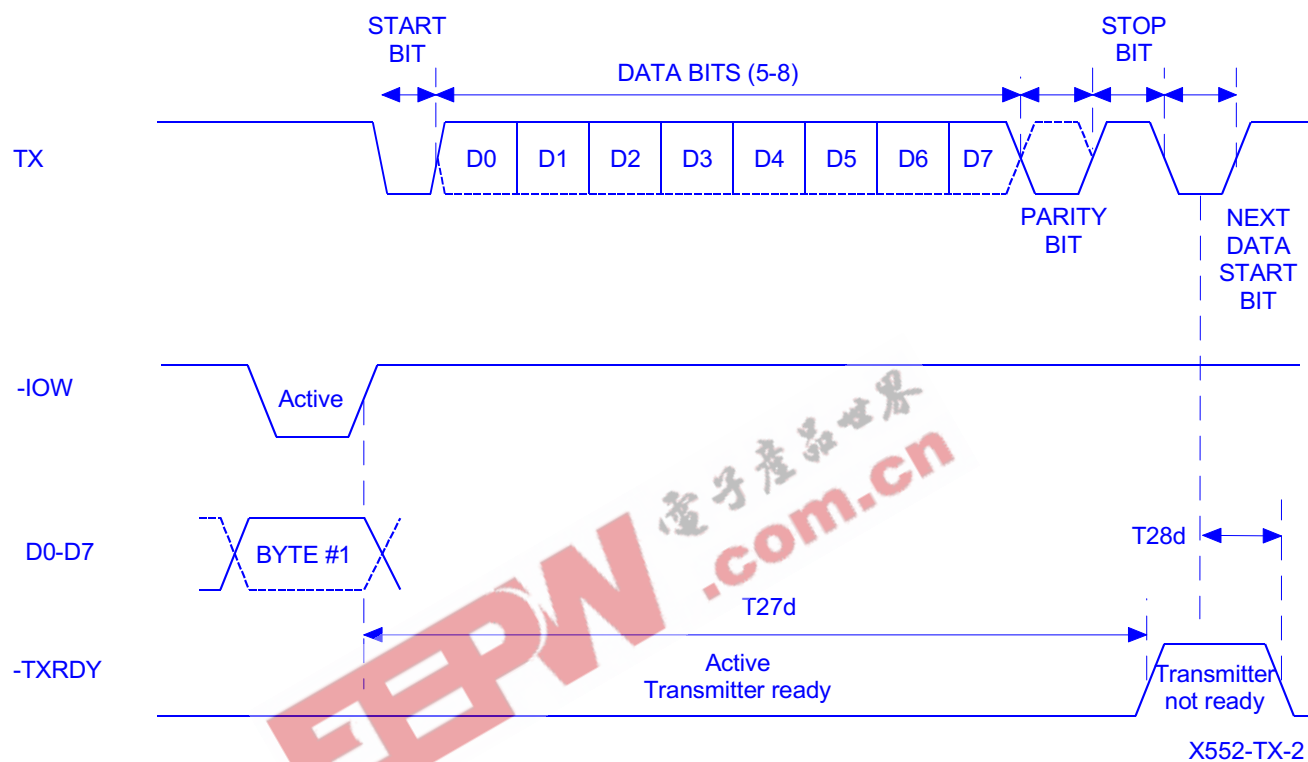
START BIT

DATA BITS (5-8)

STOP BIT

TX

D0 D1 D2 D3 D4 D5 D6 D7

PARITY BIT

NEXT DATA START BIT

-IOW

Active

电子产品世界

.com.cn

D0-D7

BYTE #1

T28d

EEPW

T27d

-TXRDY

Active
Transmitter ready

Transmitter not ready

X552-TX-2